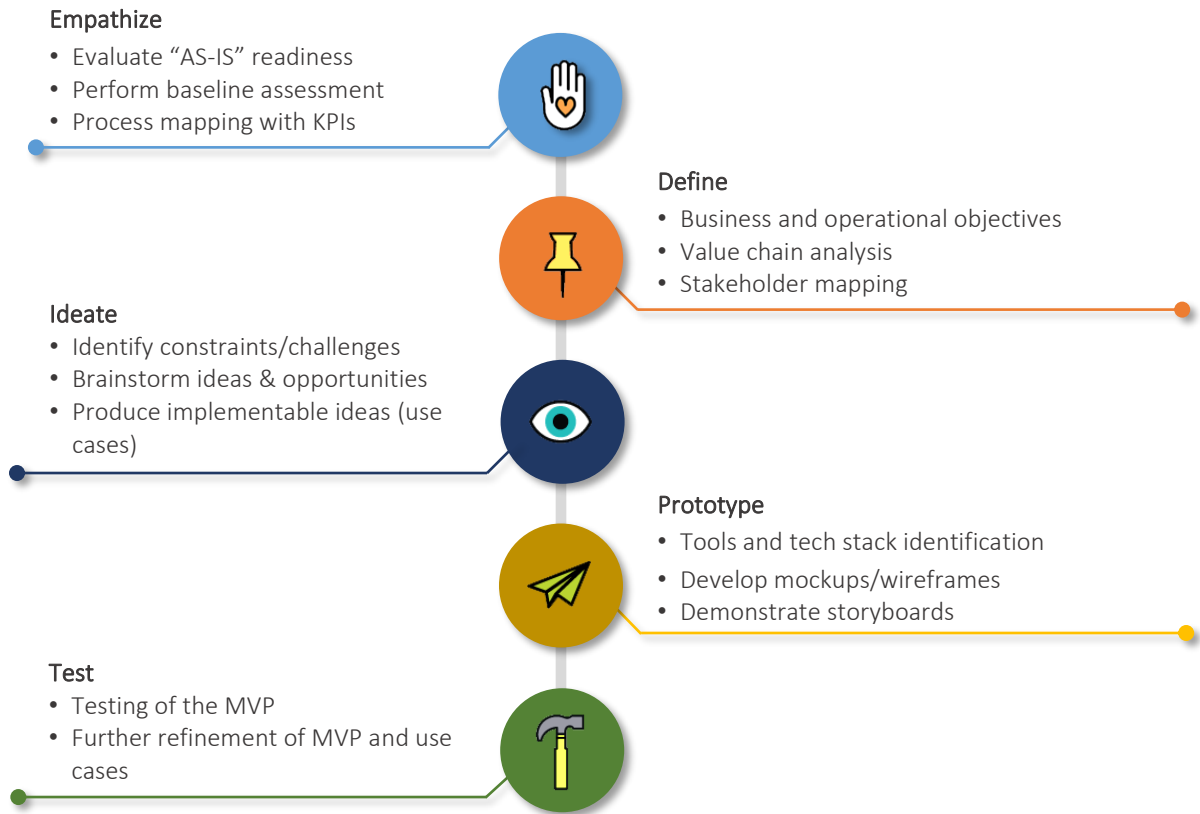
Empathize
• Evaluate “AS-IS” readiness
• Perform baseline assessment
• Process mapping with KPIs

Define
• Business and operational objectives
• Value chain analysis
• Stakeholder mapping

Ideate
• Identify constraints/challenges
• Brainstorm ideas & opportunities
• Produce implementable ideas (use cases)

Prototype
• Tools and tech stack identification
• Develop mockups/wireframes
• Demonstrate storyboards

Test
• Testing of the MVP
• Further refinement of MVP and use cases